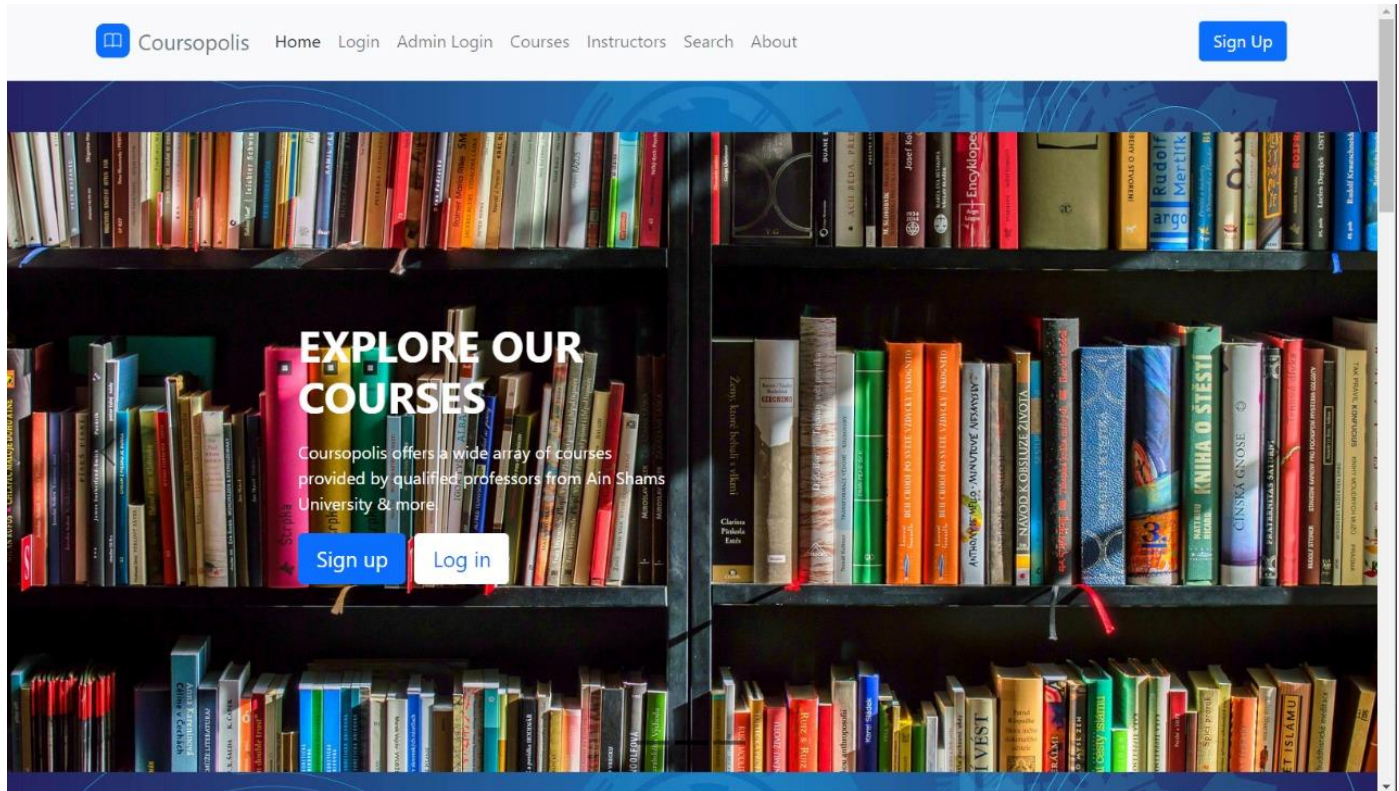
Coursopolis Home Login Admin Login Courses Instructors Search About

Sign Up

EXPLORE OUR COURSES

Coursopolis offers a wide array of courses provided by qualified professors from Ain Shams University & more.

Sign up Log in